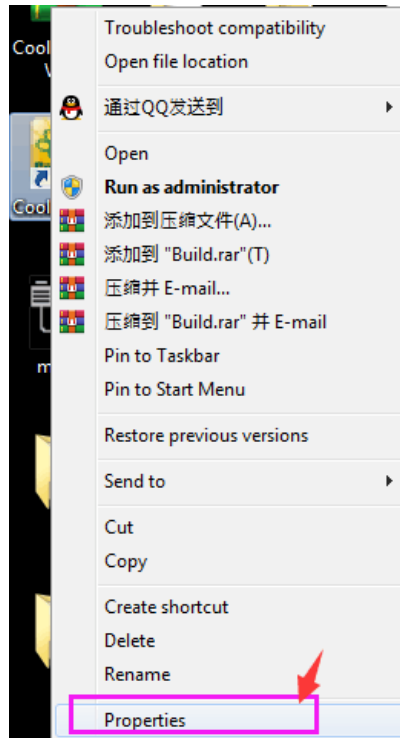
Cool
V
Cool
m
Troubleshoot compatibility
Open file location
通过QQ发送到
Open
Run as administrator
添加到压缩文件(A)...
添加到 "Build.rar"(T)
压缩并 E-mail...
压缩到 "Build.rar" 并 E-mail
Pin to Taskbar
Pin to Start Menu
Restore previous versions
Send to
Cut
Copy
Create shortcut
Delete
Rename
Properties